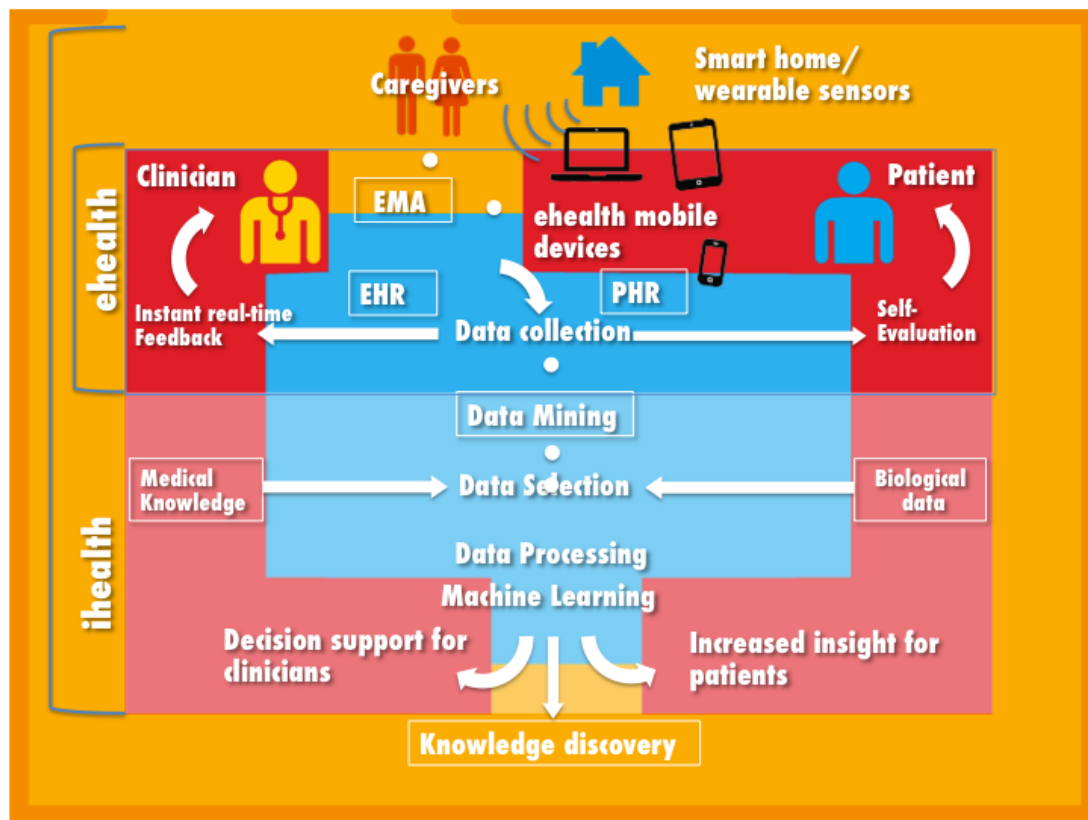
Caregivers

Smart home/ wearable sensors

ehealth

Clinician

EMA

ehealth mobile devices

Patient

EHR

PHR

Instant real-time Feedback

Data collection

Self-Evaluation

Data Mining

Medical Knowledge

Data Selection

Biological data

ihealth

Data Processing

Machine Learning

Decision support for clinicians

Increased insight for patients

Knowledge discovery